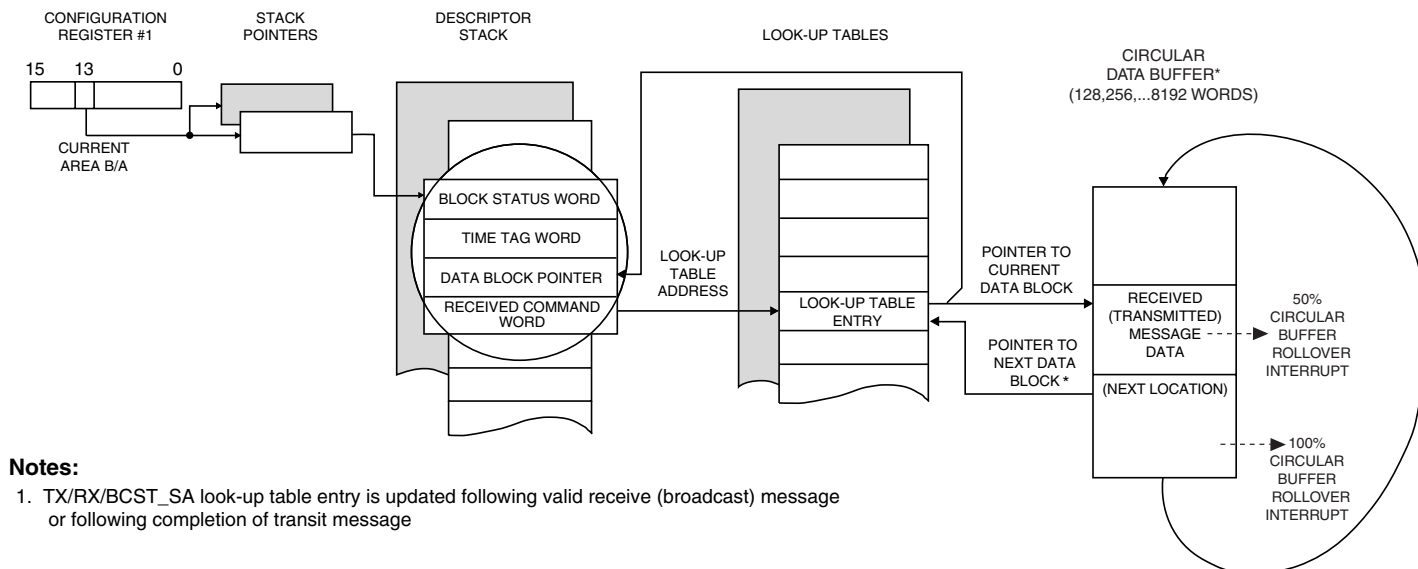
CONFIGURATION REGISTER #1

15 13 0

CURRENT AREA B/A

STACK POINTERS

DESCRIPTOR STACK

BLOCK STATUS WORD

TIME TAG WORD

DATA BLOCK POINTER

RECEIVED COMMAND WORD

LOOK-UP TABLE ADDRESS

LOOK-UP TABLES

LOOK-UP TABLE ENTRY

POINTER TO CURRENT DATA BLOCK

POINTER TO NEXT DATA BLOCK *

CIRCULAR DATA BUFFER* (128,256,...8192 WORDS)

RECEIVED (TRANSMITTED) MESSAGE DATA

(NEXT LOCATION)

50% CIRCULAR BUFFER ROLLOVER INTERRUPT

100% CIRCULAR BUFFER ROLLOVER INTERRUPT

Notes:

1. TX/RX/BCST_SA look-up table entry is updated following valid receive (broadcast) message or following completion of transit message